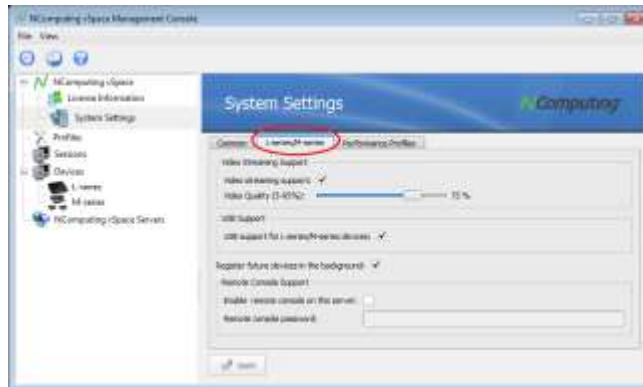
NComputing vSpace Management Console

File View

NComputing vSpace
License Information
System Settings
Profiles
Sessions
Devices
L-series
M-series
NComputing vSpace Servers

System Settings

NComputing

Common | L-series/M-series | Performance Profiles

Video Streaming Support
Video streaming support: ✓
Video Quality (1-95%): 75 %

USB Support
USB support for L-series/M-series devices: ✓

Register future devices in the background: ✓

Remote Console Support
Enable remote console on this server:
Remote console password:

Save